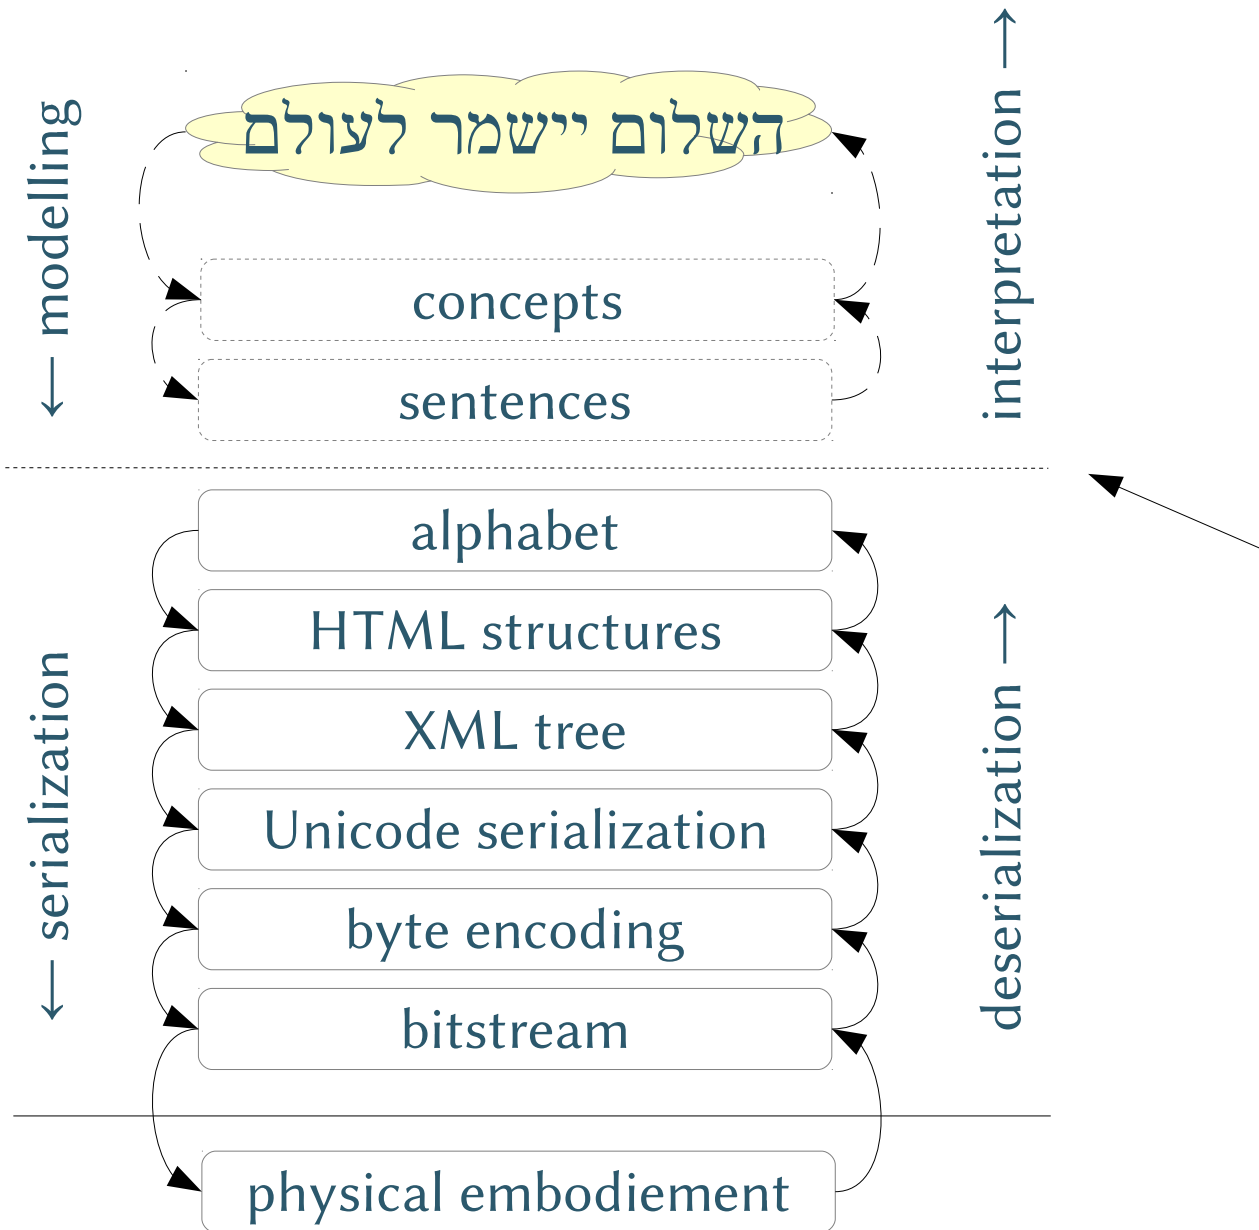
השלום יישמר לעולם

← modelling

interpretation →

concepts

sentences

alphabet

HTML structures

XML tree

Unicode serialization

byte encoding

bitstream

← serialization

deserialization →

physical embodiement